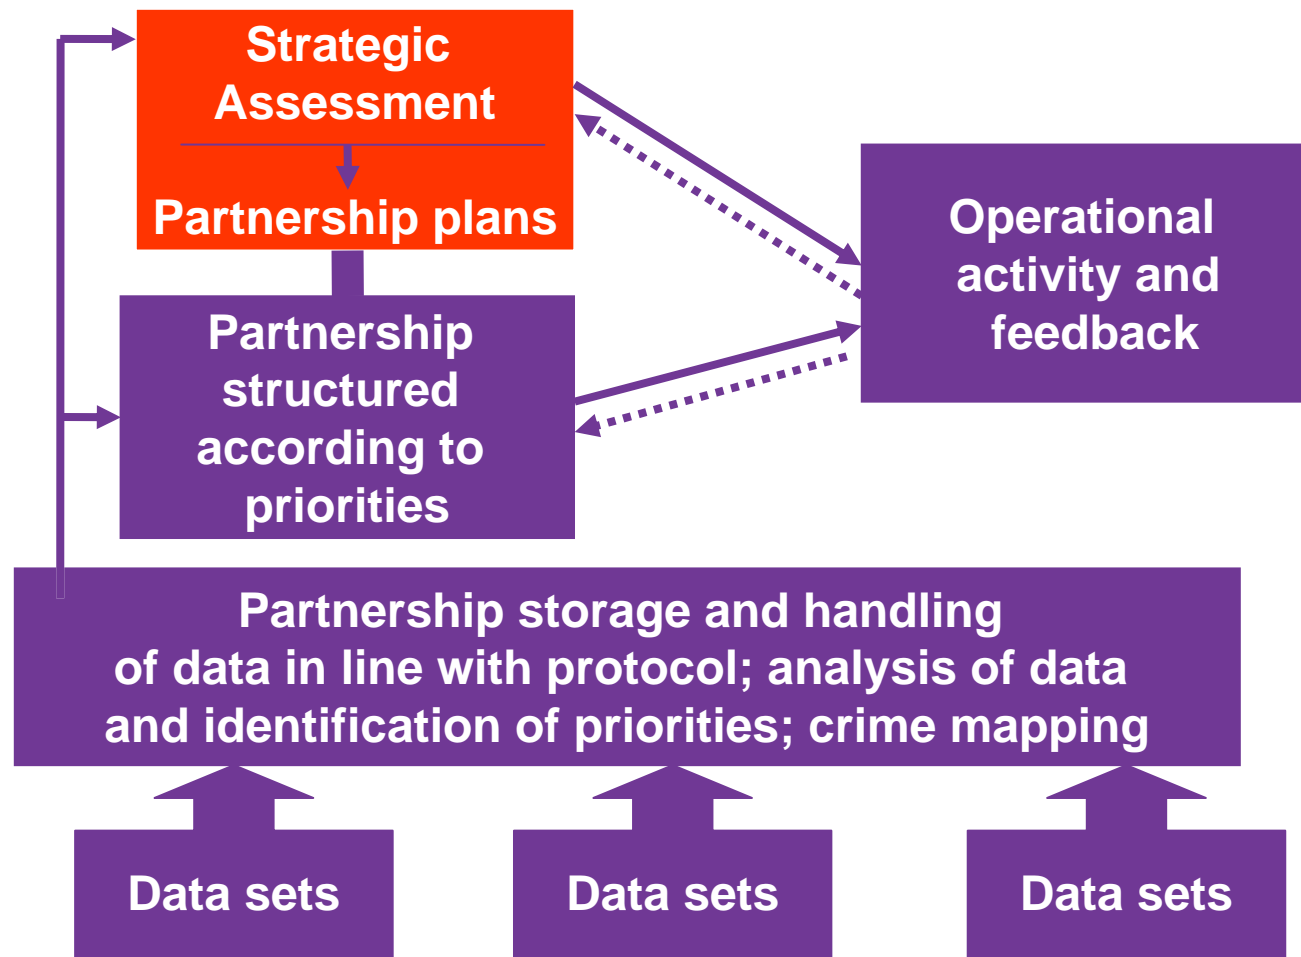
Strategic Assessment

Partnership plans

Partnership structured according to priorities

Operational activity and feedback

Partnership storage and handling of data in line with protocol; analysis of data and identification of priorities; crime mapping

Data sets

Data sets

Data sets